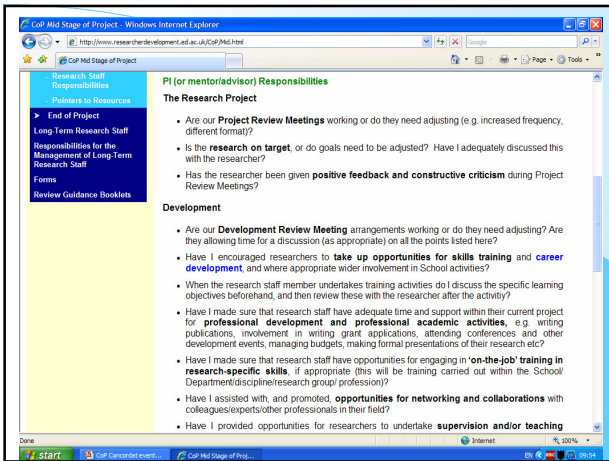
CoP Mid Stage of Project - Windows Internet Explorer

http://www.researcherdevelopment.ed.ac.uk/CoP/Mid.html

Google

CoP Mid Stage of Project

Page · Tools ·

- Research Staff Responsibilities
- Pointers to Resources

End of Project

Long-Term Research Staff

Responsibilities for the Management of Long-Term Research Staff

Forms

Review Guidance Booklets

PI (or mentor/advisor) Responsibilities

The Research Project

- Are our **Project Review Meetings** working or do they need adjusting (e.g. increased frequency, different format)?
- Is the **research on target**, or do goals need to be adjusted? Have I adequately discussed this with the researcher?
- Has the researcher been given **positive feedback and constructive criticism** during Project Review Meetings?

Development

- Are our **Development Review Meeting** arrangements working or do they need adjusting? Are they allowing time for a discussion (as appropriate) on all the points listed here?
- Have I encouraged researchers to **take up opportunities for skills training** and career development, and where appropriate wider involvement in School activities?
- When the research staff member undertakes training activities do I discuss the specific learning objectives beforehand, and then review these with the researcher after the activitiy?
- Have I made sure that research staff have adequate time and support within their current project for **professional development and professional academic activities**, e.g. writing publications, involvement in writing grant applications, attending conferences and other development events, managing budgets, making formal presentations of their research etc?
- Have I made sure that research staff have opportunities for engaging in **'on-the-job' training in research-specific skills**, if appropriate (this will be training carried out within the School/ Department/discipline/research group/ profession)?
- Have I assisted with, and promoted, **opportunities for networking and collaborations** with colleagues/experts/other professionals in their field?
- Have I provided opportunities for researchers to undertake **supervision and/or teaching**

Done

Internet

100%

start

CoP Concordat event...

CoP Mid Stage of Proj...

EN

09:54